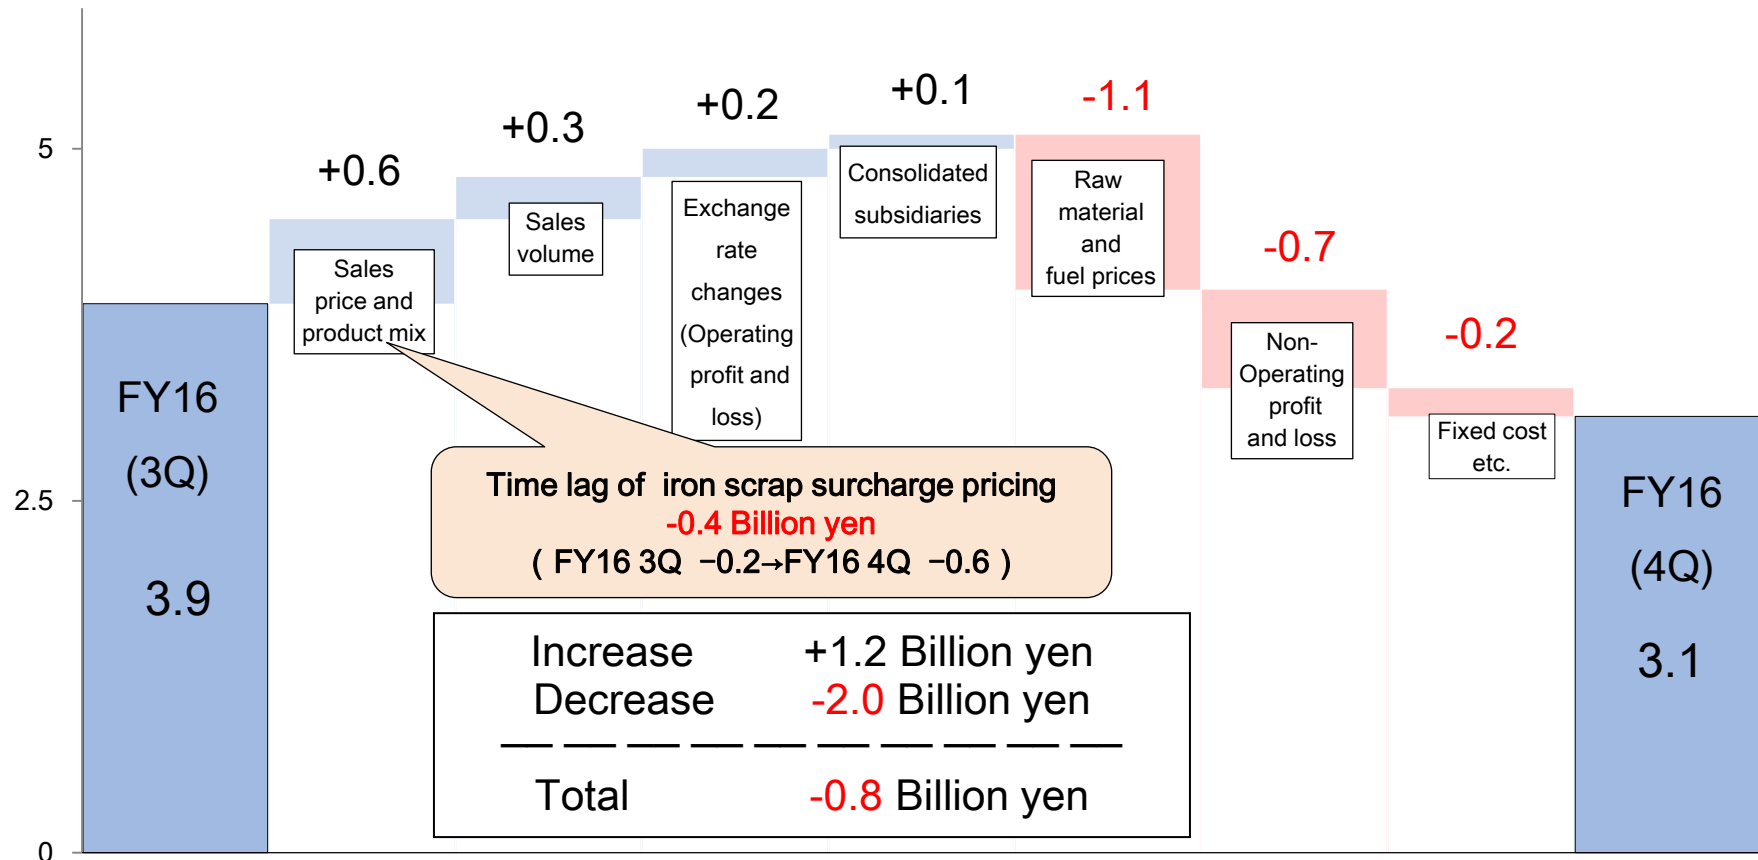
5

2.5

0

FY16
(3Q)
3.9

+0.6
Sales price and product mix

+0.3
Sales volume

+0.2
Exchange rate changes (Operating profit and loss)

+0.1
Consolidated subsidiaries

-1.1
Raw material and fuel prices

-0.7
Non-Operating profit and loss

-0.2
Fixed cost etc.

FY16
(4Q)
3.1

Time lag of iron scrap surcharge pricing
-0.4 Billion yen
( FY16 3Q −0.2→FY16 4Q −0.6 )

Increase +1.2 Billion yen
Decrease -2.0 Billion yen

Total -0.8 Billion yen